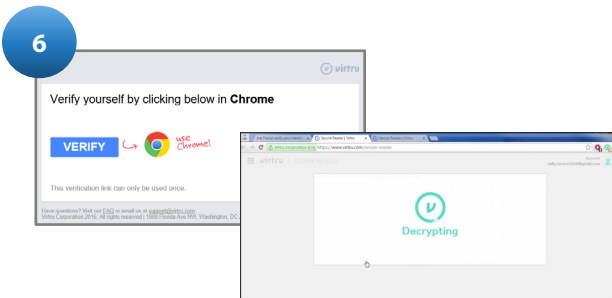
6

virtru

Verify yourself by clicking below in **Chrome**

VERIFY

use Chrome!

This verification link can only be used once.

Have questions? Visit our FAQ or email us at support@virtru.com
Virtru Corporation 2016, All rights reserved | 1808 Florida Ave NW, Washington, DC

Secure Reader | Virtru

Virtru Corporation [US] https://www.virtru.com/secure-reader

virtru | SECURE READER

Decrypting